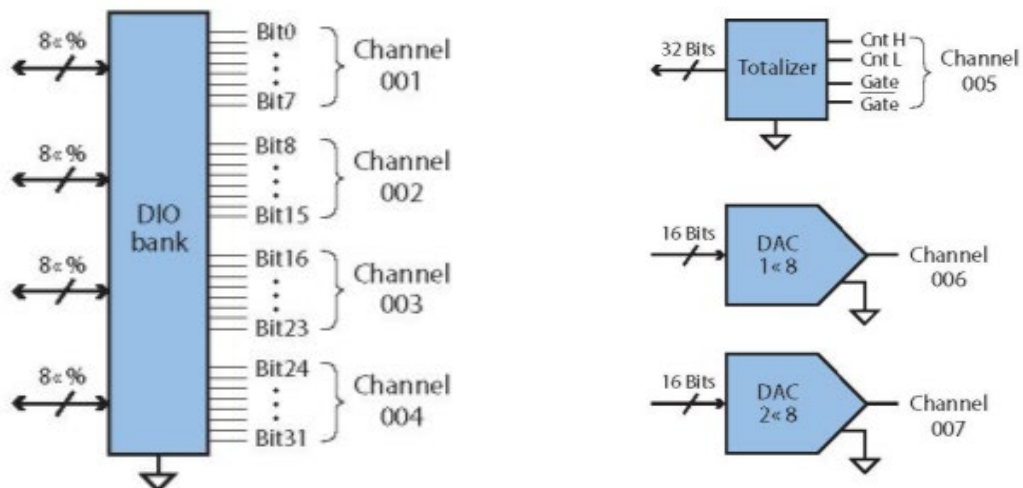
8« %

8« %

8« %

8« %

DIO bank

Bit0
⋮
Bit7

Channel 001

Bit8
⋮
Bit15

Channel 002

Bit16
⋮
Bit23

Channel 003

Bit24
⋮
Bit31

Channel 004

32 Bits

Totalizer

Cnt H
Cnt L
Gate
$\overline{\text{Gate}}$

Channel 005

16 Bits

DAC 1« 8

Channel 006

16 Bits

DAC 2« 8

Channel 007